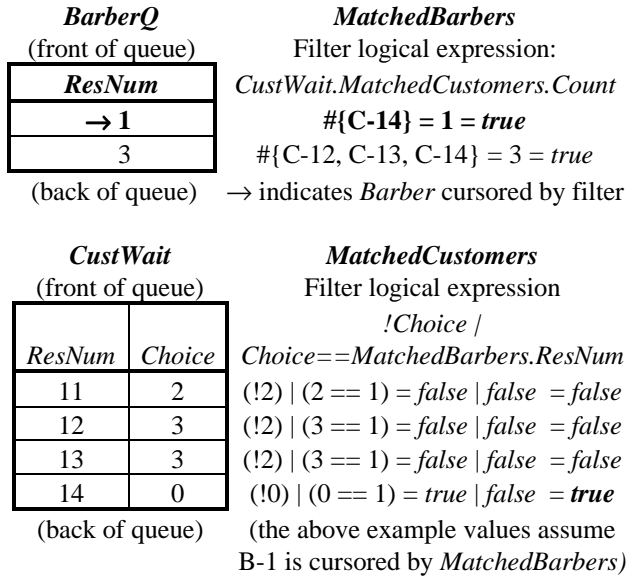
**BarberQ**

(front of queue)

| ResNum |
|---|
| → 1 |
| 3 |

(back of queue)

**MatchedBarbers**

Filter logical expression:

*CustWait.MatchedCustomers.Count*

**#{C-14} = 1 = *true***

#{C-12, C-13, C-14} = 3 = *true*

→ indicates *Barber* cursored by filter

**CustWait**

(front of queue)

| ResNum | Choice |
|---|---|
| 11 | 2 |
| 12 | 3 |
| 13 | 3 |
| 14 | 0 |

(back of queue)

**MatchedCustomers**

Filter logical expression

*!Choice |*

*Choice==MatchedBarbers.ResNum*

(!2) | (2 == 1) = *false* | *false* = *false*

(!2) | (3 == 1) = *false* | *false* = *false*

(!2) | (3 == 1) = *false* | *false* = *false*

(!0) | (0 == 1) = *true* | *false* = ***true***

(the above example values assume B-1 is cursored by *MatchedBarbers)*